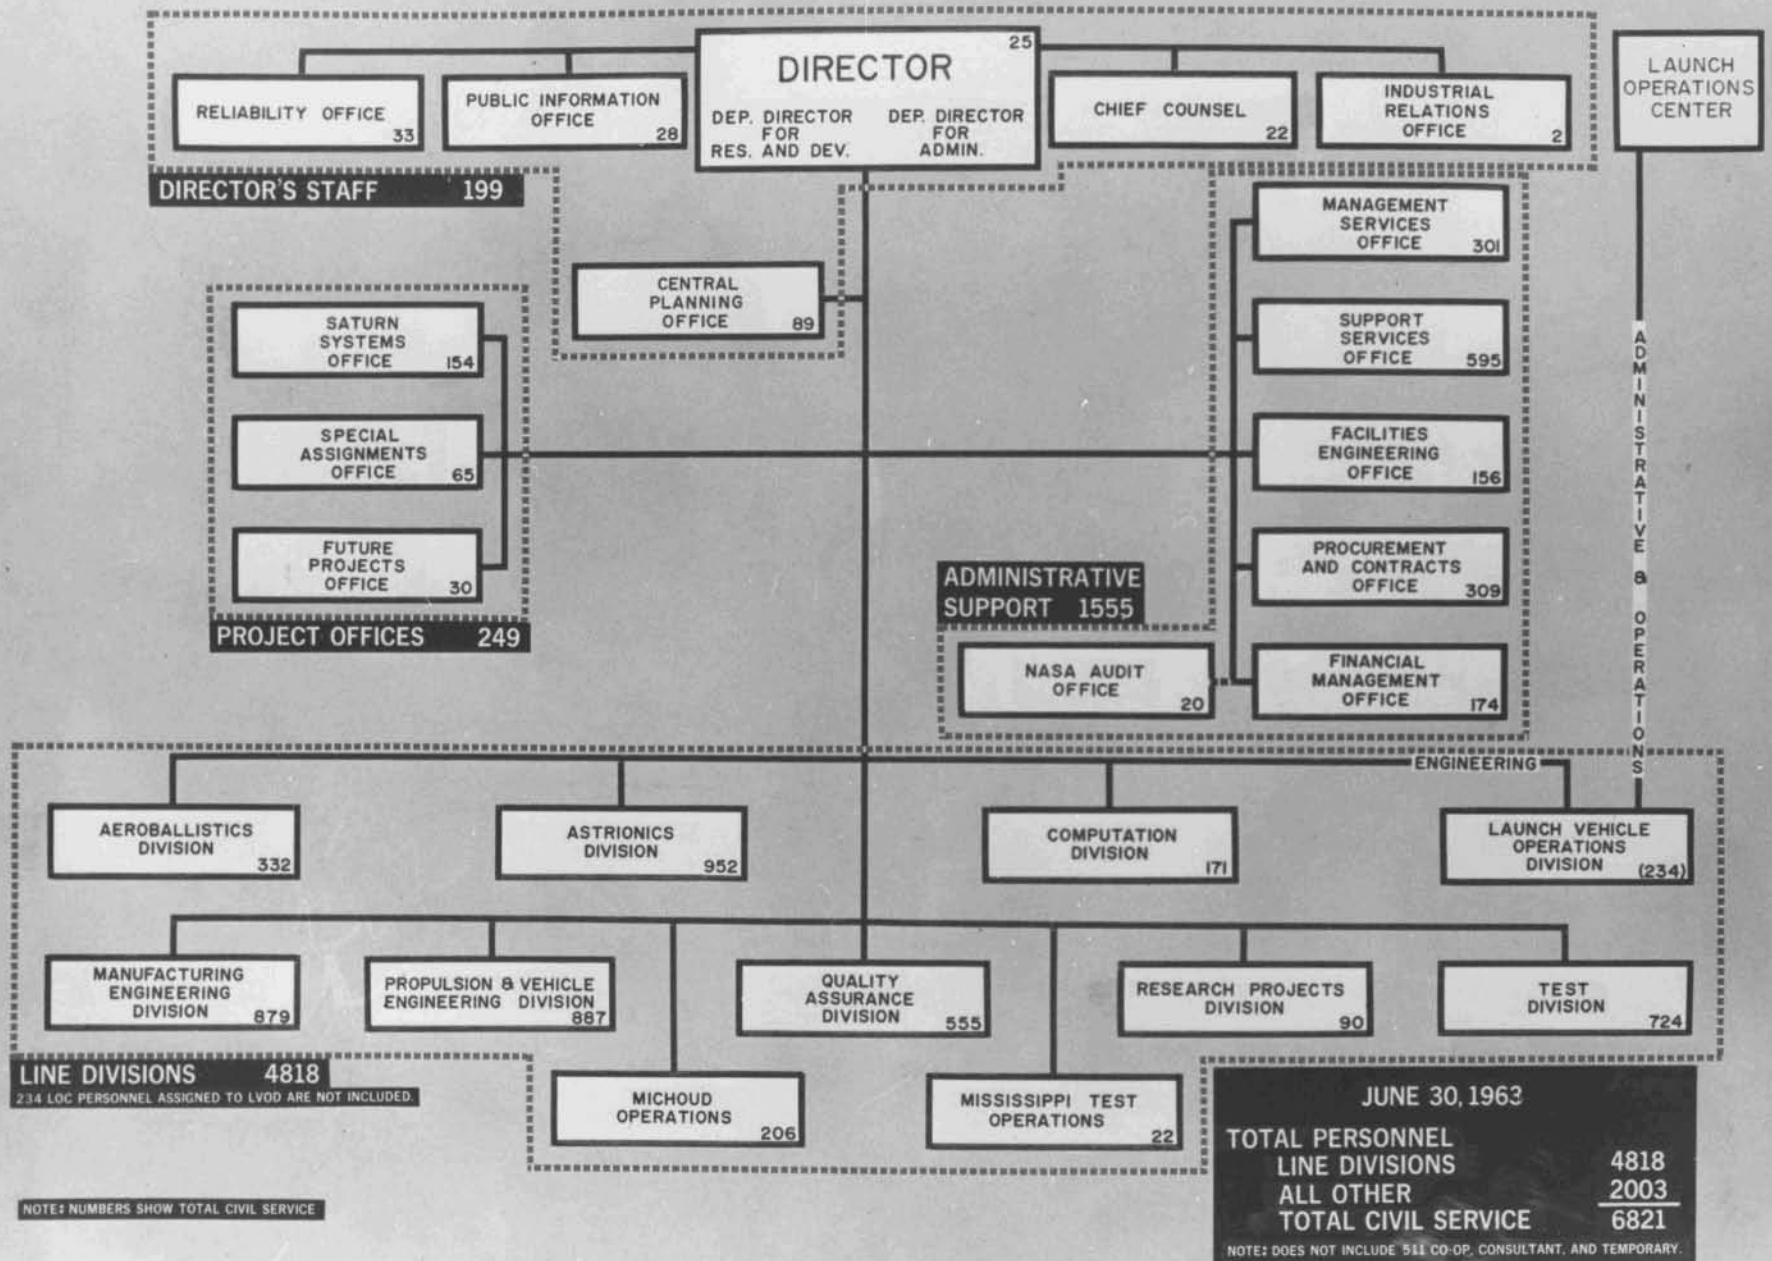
DIRECTOR 25
DEP. DIRECTOR FOR RES. AND DEV.
DEP. DIRECTOR FOR ADMIN.

RELIABILITY OFFICE 33

PUBLIC INFORMATION OFFICE 28

CHIEF COUNSEL 22

INDUSTRIAL RELATIONS OFFICE 2

LAUNCH OPERATIONS CENTER

DIRECTOR'S STAFF 199

CENTRAL PLANNING OFFICE 89

SATURN SYSTEMS OFFICE 154

SPECIAL ASSIGNMENTS OFFICE 65

FUTURE PROJECTS OFFICE 30

PROJECT OFFICES 249

MANAGEMENT SERVICES OFFICE 301

SUPPORT SERVICES OFFICE 595

FACILITIES ENGINEERING OFFICE 156

PROCUREMENT AND CONTRACTS OFFICE 309

FINANCIAL MANAGEMENT OFFICE 174

ADMINISTRATIVE SUPPORT 1555

NASA AUDIT OFFICE 20

ADMINISTRATIVE & OPERATIONS

ENGINEERING

AEROBALLISTICS DIVISION 332

ASTRIONICS DIVISION 952

COMPUTATION DIVISION 171

LAUNCH VEHICLE OPERATIONS DIVISION (234)

MANUFACTURING ENGINEERING DIVISION 879

PROPULSION & VEHICLE ENGINEERING DIVISION 887

QUALITY ASSURANCE DIVISION 555

RESEARCH PROJECTS DIVISION 90

TEST DIVISION 724

LINE DIVISIONS 4818
234 LOC PERSONNEL ASSIGNED TO LVOD ARE NOT INCLUDED.

MICHOUD OPERATIONS 206

MISSISSIPPI TEST OPERATIONS 22

NOTE: NUMBERS SHOW TOTAL CIVIL SERVICE

JUNE 30, 1963
TOTAL PERSONNEL
LINE DIVISIONS 4818
ALL OTHER 2003
TOTAL CIVIL SERVICE 6821
NOTE: DOES NOT INCLUDE 511 CO-OP, CONSULTANT, AND TEMPORARY.